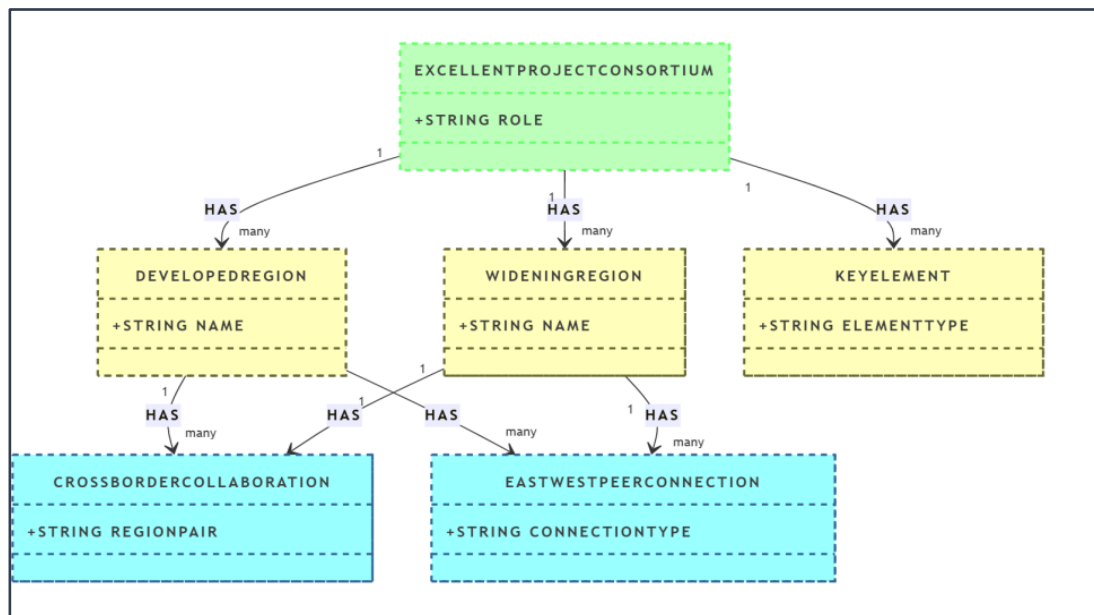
EXCELLENTPROJECTCONSORTIUM

+STRING ROLE

1

HAS

many

1

HAS

many

1

HAS

many

DEVELOPEDREGION

+STRING NAME

WIDENINGREGION

+STRING NAME

KEYELEMENT

+STRING ELEMENTTYPE

1

HAS

many

1

1

HAS

HAS

many

1

HAS

many

CROSSBORDERCOLLABORATION

+STRING REGIONPAIR

EASTWESTPEERCONNECTION

+STRING CONNECTIONTYPE